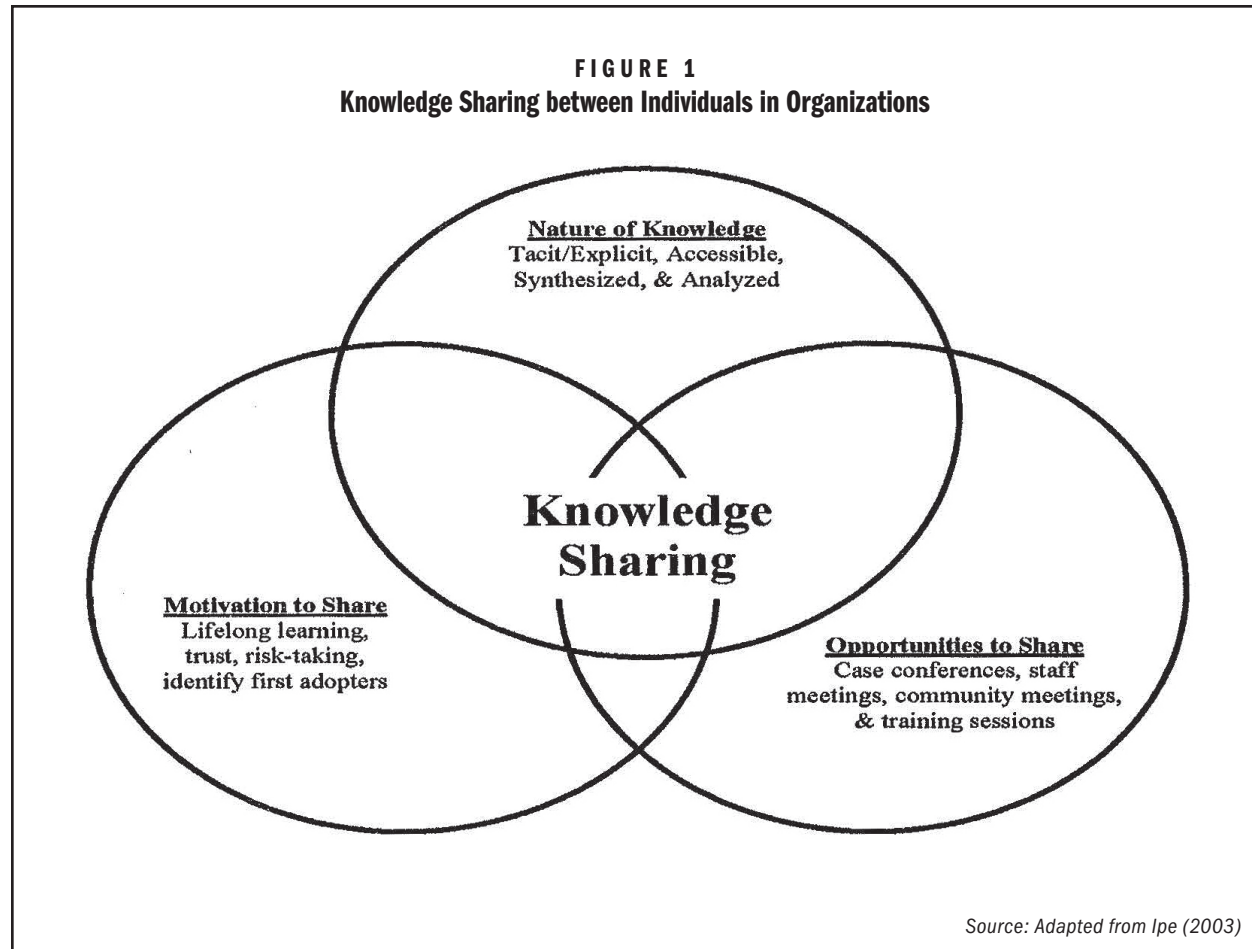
FIGURE 1
Knowledge Sharing between Individuals in Organizations

Nature of Knowledge
Tacit/Explicit, Accessible, Synthesized, & Analyzed

Knowledge Sharing

Motivation to Share
Lifelong learning, trust, risk-taking, identify first adopters

Opportunities to Share
Case conferences, staff meetings, community meetings, & training sessions

Source: Adapted from Ipe (2003)